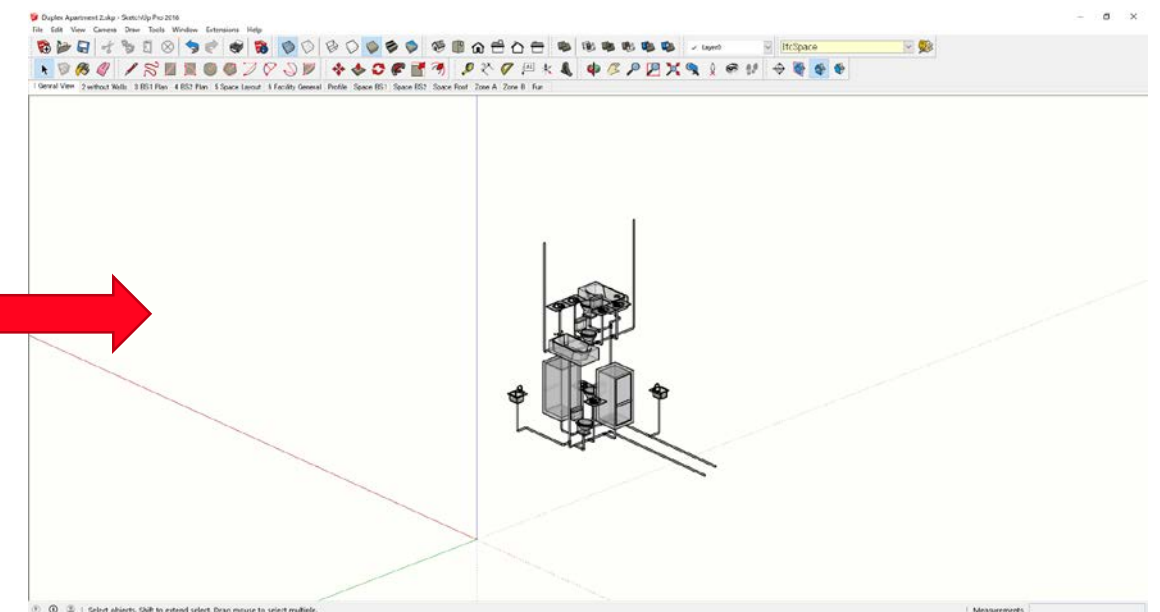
Duplex Apartment 2.skp - SketchUp Pro 2016

File Edit View Camera Draw Tools Window Extensions Help

Layer0

IfcSpace

1 Genral View | 2 without Walls | 3 BS1 Plan | 4 BS2 Plan | 5 Space Layout | 6 Facility General | Profile | Space BS1 | Space BS2 | Space Roof | Zone A | Zone B | Fur

Select objects. Shift to extend select. Drag mouse to select multiple.

Measurements